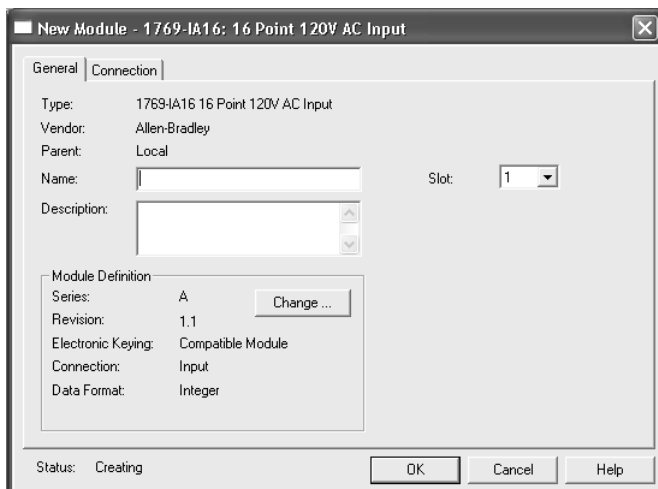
New Module - 1769-IA16: 16 Point 120V AC Input

General | Connection

Type: 1769-IA16 16 Point 120V AC Input
Vendor: Allen-Bradley
Parent: Local
Name:
Slot: 1
Description:

Module Definition
Series: A
Change ...
Revision: 1.1
Electronic Keying: Compatible Module
Connection: Input
Data Format: Integer

Status: Creating
OK
Cancel
Help